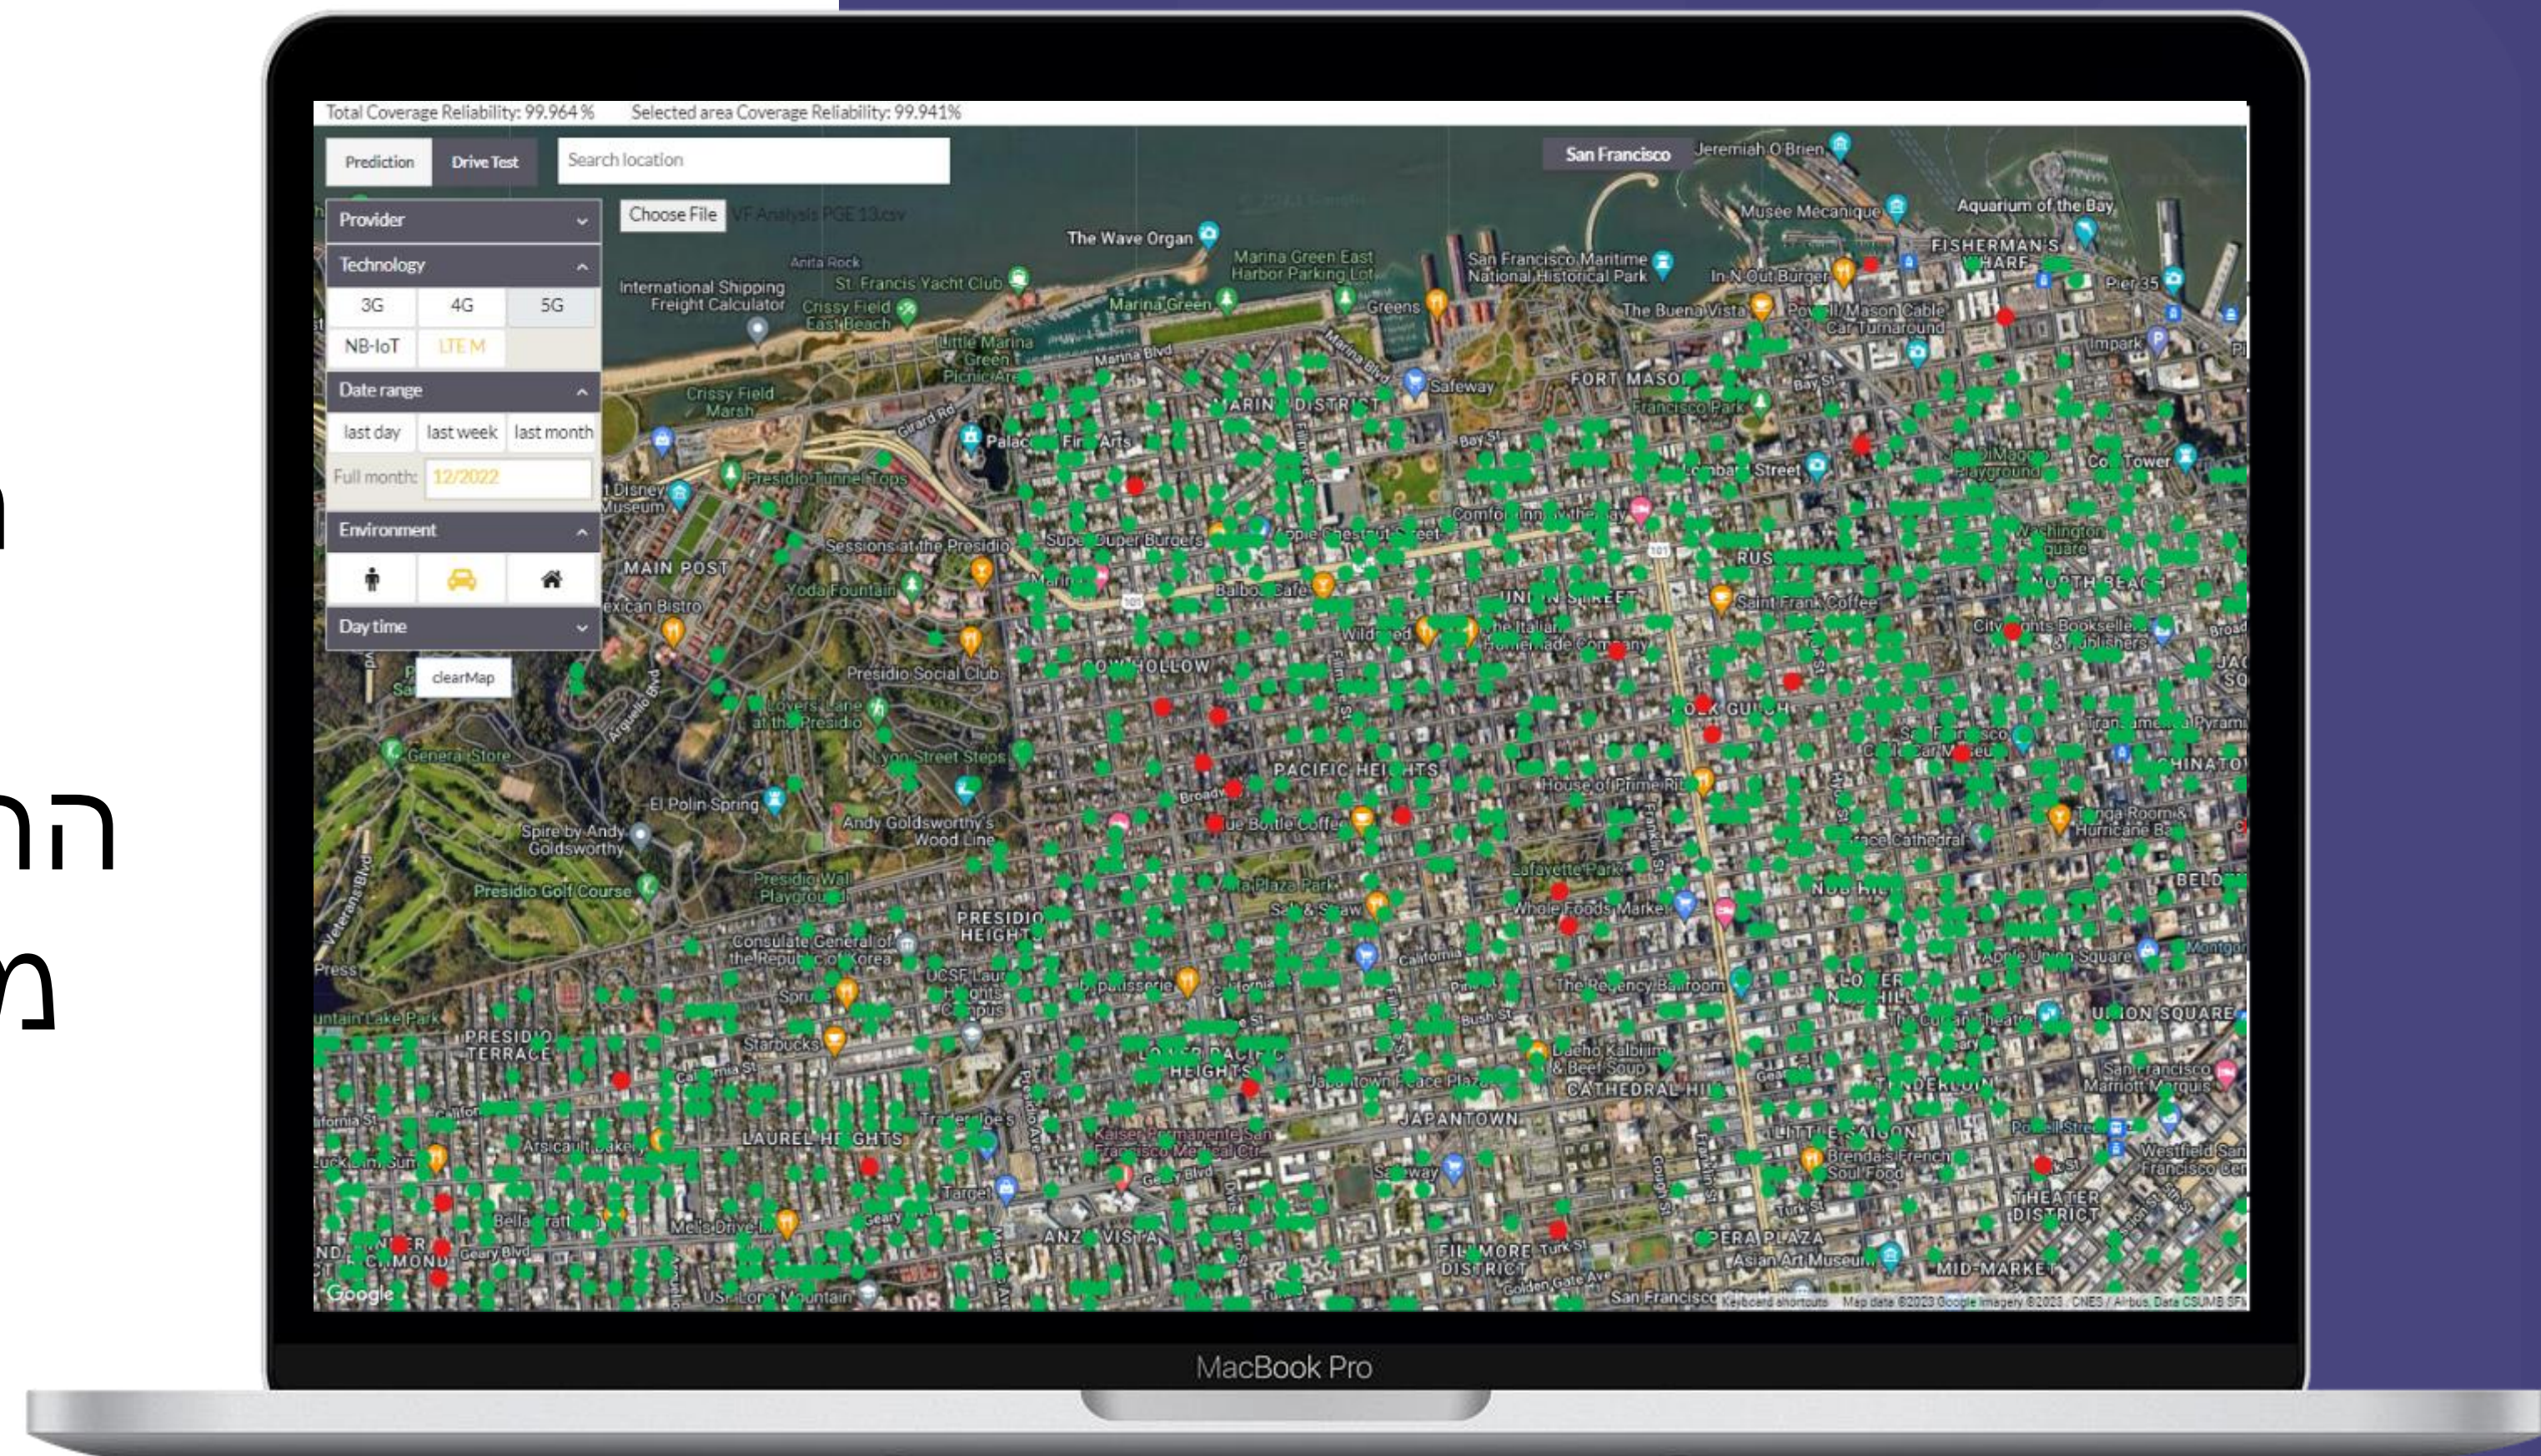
ה
הו
מ

Total Coverage Reliability: 99.964 %   Selected area Coverage Reliability: 99.941%

Prediction   Drive Test   Search location

Provider

Technology

| 3G | 4G | 5G |
|---|---|---|
| NB-IoT | LTE M | |

Date range

last day   last week   last month

Full month: 12/2022

Environment

Day time

clearMap

Choose File   VF Analysis PGE 13.csv

San Francisco   Jeremiah O'Brien

The Wave Organ   Marina Green East Harbor Parking Lot   San Francisco Maritime National Historical Park   Musee Mecanique   Aquarium of the Bay   FISHERMAN'S WHARF   Pier 35   In-N-Out Burger   International Shipping Freight Calculator   St. Francis Yacht Club   Crissy Field East Beach   Marina Green   Greens   The Buena Vista   Powell/Mason Cable Car Turnaround   Little Marina Green Picnic Area   Marina Blvd   Crissy Field Marsh   MARINA DISTRICT   Safeway   FORT MASON   Francisco Park   Palace of Fine Arts   Bay St   Lombard Street   Coit Tower   Presidio Tunnel Tops   Disney Museum   Super Duper Burgers   Comfort Inn by the Bay   Chestnut Street   Sessions at the Presidio   MAIN POST   Yoda Fountain   Mexican Bistro   Balboa Cafe   UNION STREET   Saint Frank Coffee   NORTH BEACH   Washington Square   City Lights Booksellers & Publishers   Presidio Social Club   COW HOLLOW   The Italian Homemade Company   Lovers' Lane at the Presidio   Lynn Street Steps   General Store   El Polin Spring   PACIFIC HEIGHTS   House of Prime Rib   CHINATOWN   Transamerica Pyramid   Spire by Andy Goldsworthy   Andy Goldsworthy's Wood Line   Blue Bottle Coffee   Presidio Golf Course   Presidio Wall Playground   Lafayette Park   NOB HILL   Whole Foods Market   PRESIDIO HEIGHTS   Consulate General of the Republic of Korea   UCSF Laurel Heights Campus   Grace Cathedral   Union Square   UNION SQUARE   The Regency Ballroom   LOWER NOB HILL   Starbucks   PRESIDIO TERRACE   LAUREL HEIGHTS   Trader Joe's   Japantown Peace Plaza   JAPANTOWN   CATHEDRAL HILL   Daeho Kalbijjim & Beef Soup   TENDERLOIN   San Francisco Marriott Marquis   Westfield San Francisco Centre   Kaiser Permanente San Francisco Medical Ctr   Target   Mel's Drive-In   ANZA VISTA   FILLMORE DISTRICT   Brenda's French Soul Food   LITTLE SAIGON   THEATER DISTRICT   OPERA PLAZA   Asian Art Museum   MID-MARKET   Geary Blvd   California St   Bush St   Turk St   Golden Gate Ave   Broadway   RICHMOND   Mountain Lake Park   Google

Keyboard shortcuts   Map data ©2023 Google Imagery ©2023 , CNES / Airbus, Data CSUMB SFML

MacBook Pro